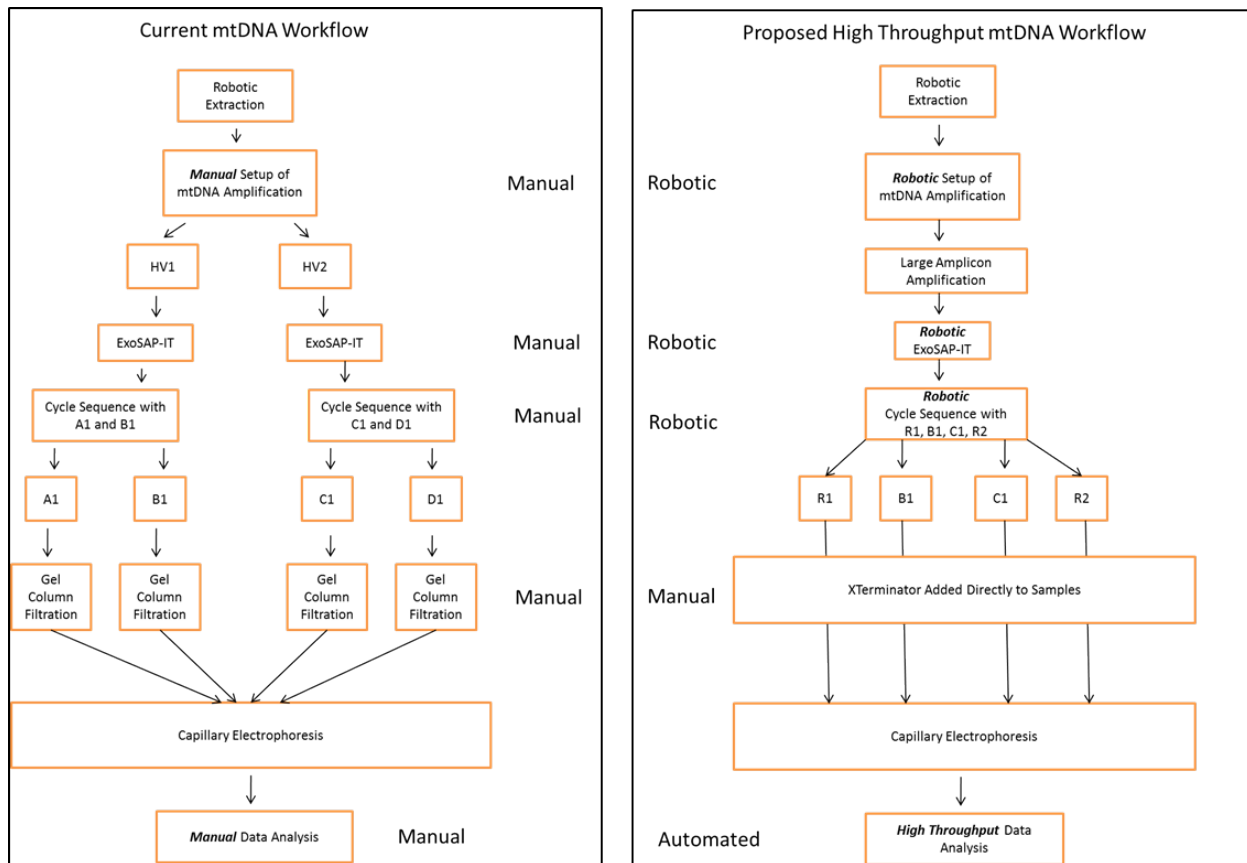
Current mtDNA Workflow

Robotic Extraction

*Manual* Setup of mtDNA Amplification

Manual

HV1

HV2

ExoSAP-IT

ExoSAP-IT

Manual

Cycle Sequence with A1 and B1

Cycle Sequence with C1 and D1

Manual

A1

B1

C1

D1

Gel Column Filtration

Gel Column Filtration

Gel Column Filtration

Gel Column Filtration

Manual

Capillary Electrophoresis

*Manual* Data Analysis

Manual

Proposed High Throughput mtDNA Workflow

Robotic Extraction

Robotic

*Robotic* Setup of mtDNA Amplification

Large Amplicon Amplification

Robotic

*Robotic* ExoSAP-IT

Robotic

*Robotic* Cycle Sequence with R1, B1, C1, R2

R1

B1

C1

R2

Manual

XTerminator Added Directly to Samples

Capillary Electrophoresis

Automated

*High Throughput* Data Analysis